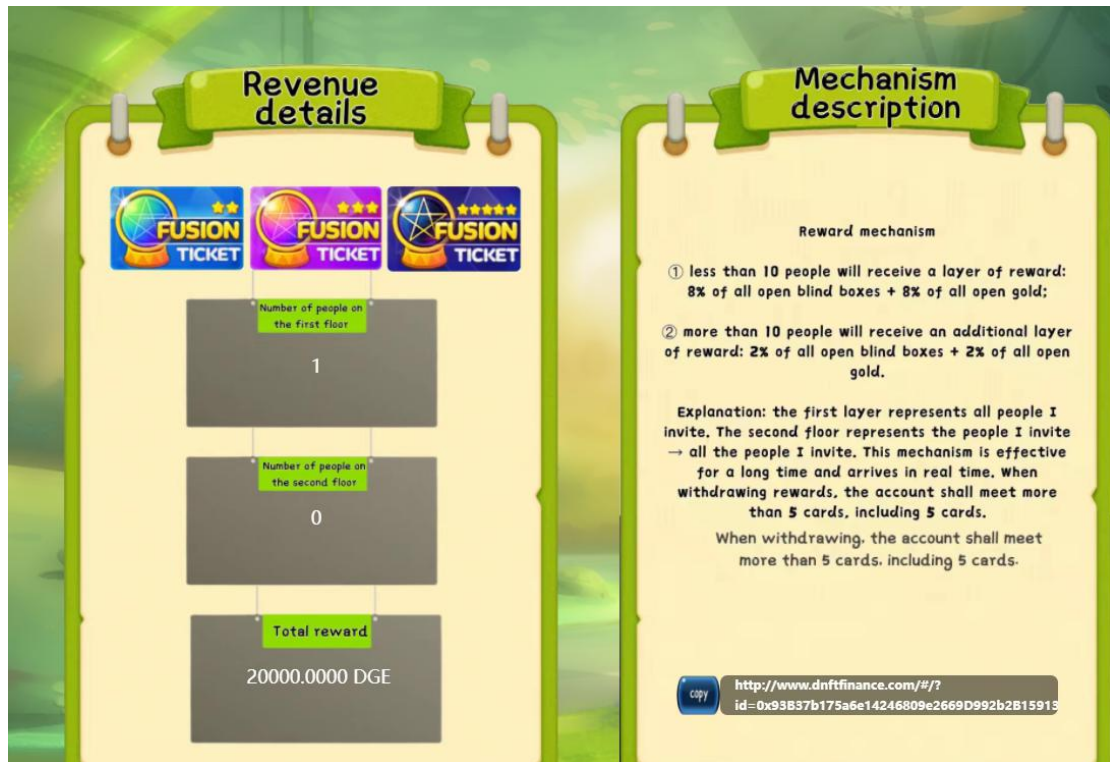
Revenue details

FUSION TICKET

FUSION TICKET

FUSION TICKET

Number of people on the first floor

1

Number of people on the second floor

0

Total reward

20000.0000 DGE

Mechanism description

Reward mechanism

① less than 10 people will receive a layer of reward: 8% of all open blind boxes + 8% of all open gold;

② more than 10 people will receive an additional layer of reward: 2% of all open blind boxes + 2% of all open gold.

Explanation: the first layer represents all people I invite. The second floor represents the people I invite → all the people I invite. This mechanism is effective for a long time and arrives in real time. When withdrawing rewards, the account shall meet more than 5 cards, including 5 cards.

When withdrawing, the account shall meet more than 5 cards, including 5 cards.

copy

http://www.dnftfinance.com/#/?id=0x93B37b175a6e14246809e2669D992b2B15913